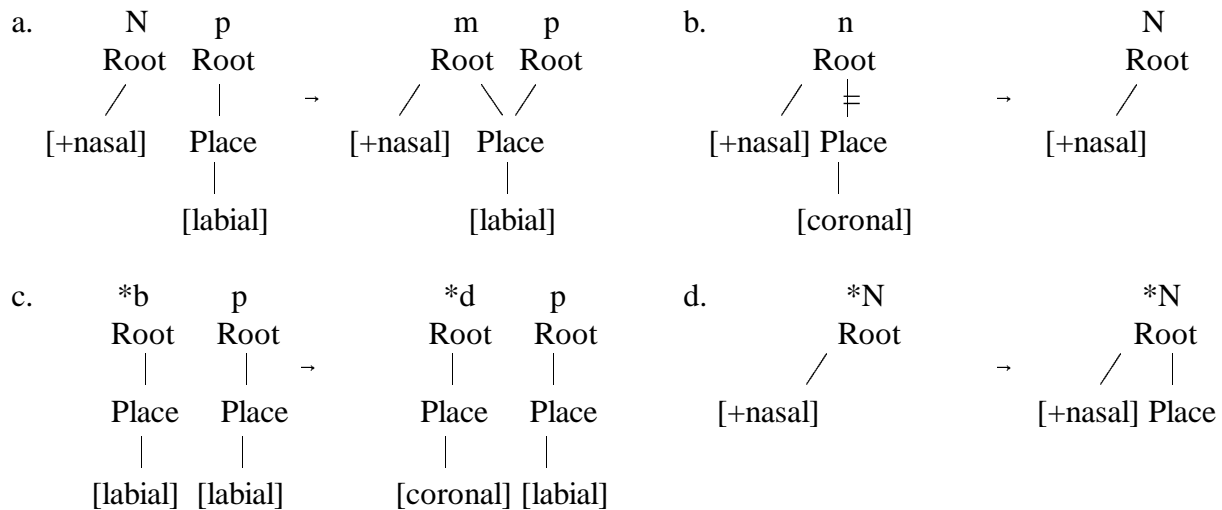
a. N p Root Root [+nasal] Place [labial] → m p Root Root [+nasal] Place [labial]

b. n Root [+nasal] Place [coronal] → N Root [+nasal]

c. *b p Root Root Place Place [labial] [labial] → *d p Root Root Place Place [coronal] [labial]

d. *N Root [+nasal] → *N Root [+nasal] Place